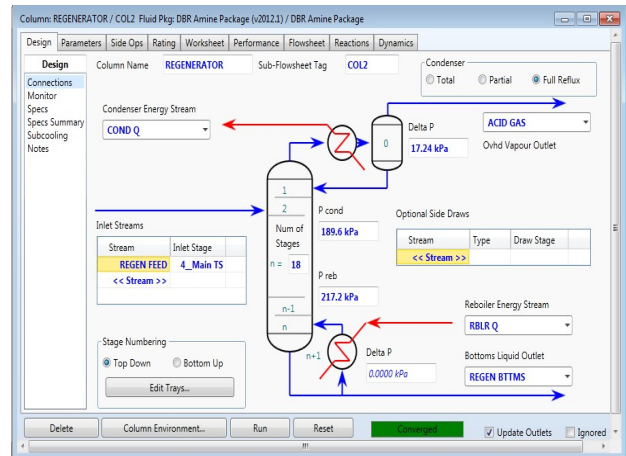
Column: REGENERATOR / COL2 Fluid Pkg: DBR Amine Package (v2012.1) / DBR Amine Package

Design | Parameters | Side Ops | Rating | Worksheet | Performance | Flowsheet | Reactions | Dynamics

Design
Connections
Monitor
Specs
Specs Summary
Subcooling
Notes

Column Name REGENERATOR
Sub-Flowsheet Tag COL2

Condenser
Total
Partial
Full Reflux

Condenser Energy Stream
COND Q

0
Delta P
17.24 kPa

ACID GAS
Ovhd Vapour Outlet

1
2
Num of Stages
n = 18
n-1
n

P cond
189.6 kPa

P reb
217.2 kPa

Inlet Streams

| Stream | Inlet Stage |
|---|---|
| REGEN FEED | 4_Main TS |
| << Stream >> | |

Optional Side Draws

| Stream | Type | Draw Stage |
|---|---|---|
| << Stream >> | | |

Reboiler Energy Stream
RBLR Q

Stage Numbering
Top Down
Bottom Up
Edit Trays...

n+1
Delta P
0.0000 kPa

Bottoms Liquid Outlet
REGEN BTTMS

Delete
Column Environment...
Run
Reset
Converged
Update Outlets
Ignored